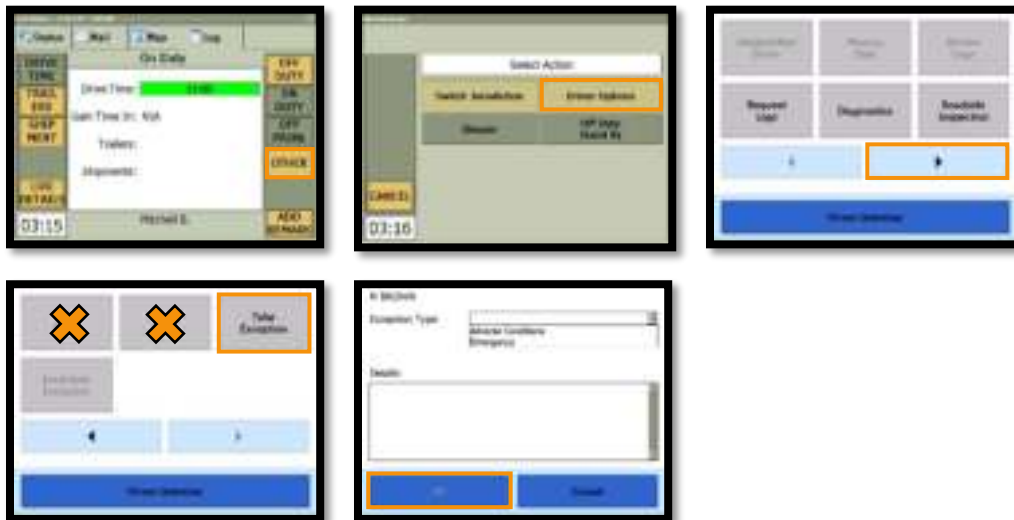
Status Mail Map Log

On Duty

DRIVE TIME

TRAIL ERS

SHIP MENT

LOG DETAILS

Drive Time:

Gain Time In: N/A

Trailers:

Shipments:

OFF DUTY

ON DUTY

OFF PRUNE

OTHER

ADD REMARK

03:15

Mitchell E.

Select Action:

Switch Jurisdiction

Driver Options

Sleeper

Off Duty Stand By

CANCEL

03:16

Request Logs

Diagnostics

Roadside Inspection

Take Exception

Exception Type:

Adverse Conditions

Emergency

Details:

Cancel